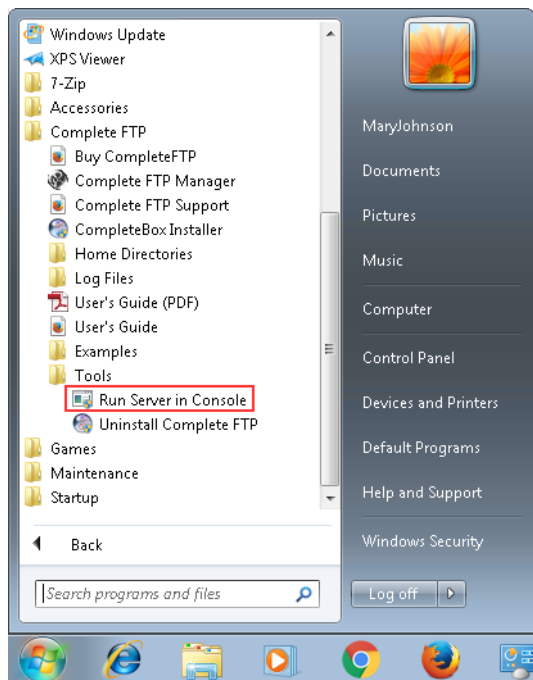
Windows Update
XPS Viewer
7-Zip
Accessories
Complete FTP
Buy CompleteFTP
Complete FTP Manager
Complete FTP Support
CompleteBox Installer
Home Directories
Log Files
User's Guide (PDF)
User's Guide
Examples
Tools
Run Server in Console
Uninstall Complete FTP
Games
Maintenance
Startup

Back

Search programs and files

MaryJohnson
Documents
Pictures
Music
Computer
Control Panel
Devices and Printers
Default Programs
Help and Support
Windows Security

Log off